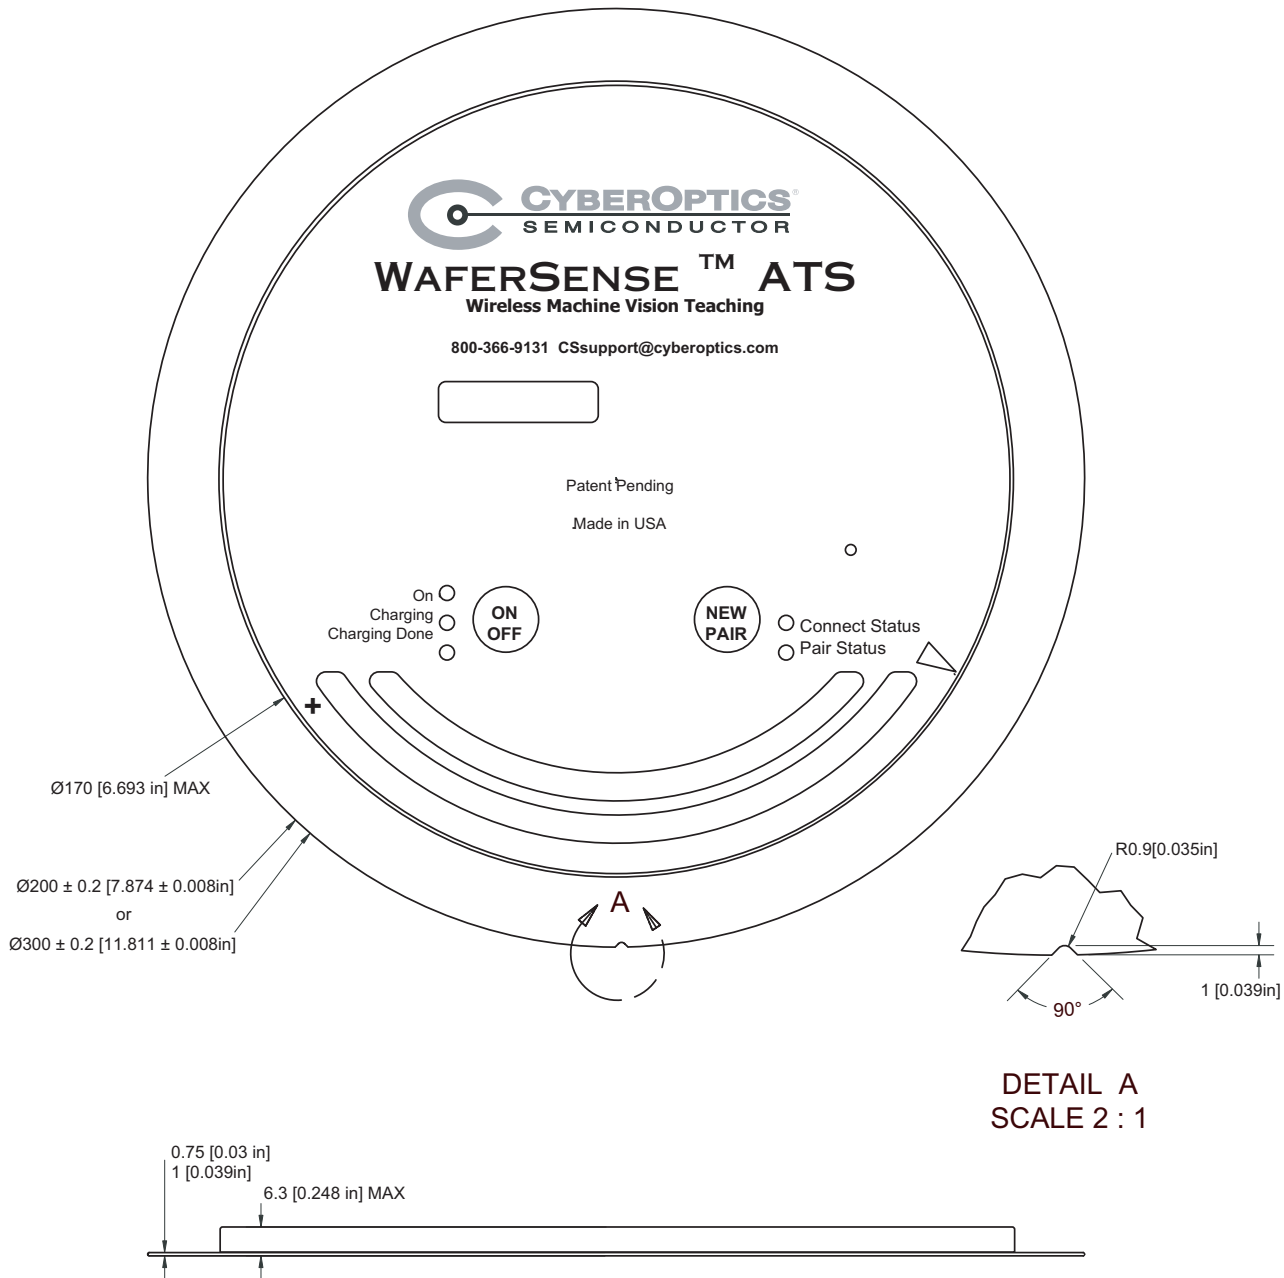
CYBEROPTICS®
SEMICONDUCTOR

WAFERSENSE ™ ATS
Wireless Machine Vision Teaching

800-366-9131 CSsupport@cyberoptics.com

Patent Pending

Made in USA

On
Charging
Charging Done

ON
OFF

NEW
PAIR

Connect Status
Pair Status

+

Ø170 [6.693 in] MAX

Ø200 ± 0.2 [7.874 ± 0.008in]
or
Ø300 ± 0.2 [11.811 ± 0.008in]

A

R0.9[0.035in]

1 [0.039in]

90°

DETAIL A
SCALE 2 : 1

0.75 [0.03 in]
1 [0.039in]

6.3 [0.248 in] MAX